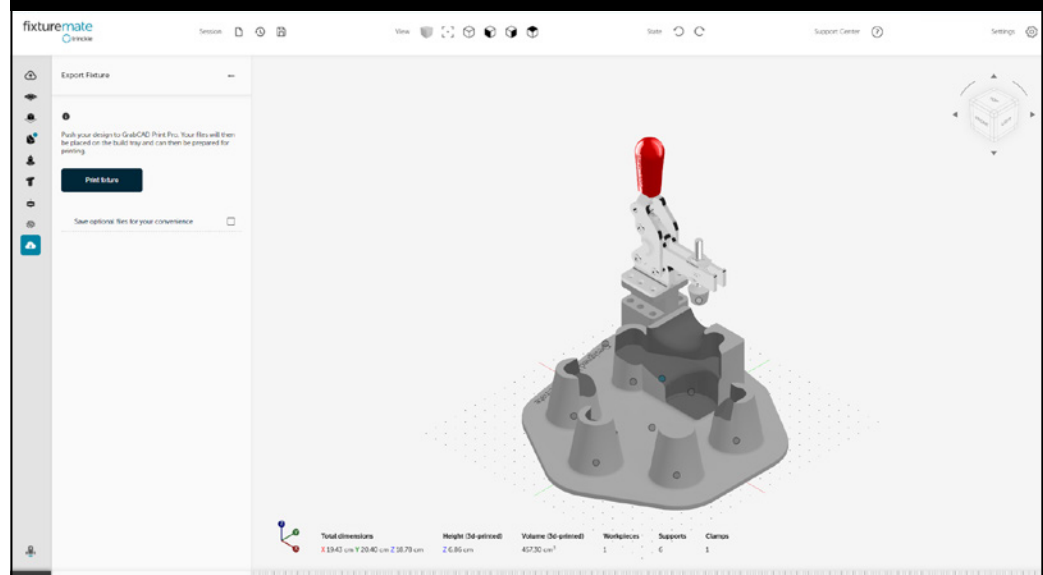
fixturemate
trinckle

Session

View

State

Support Center

Settings

Export Fixture

Push your design to GrabCAD Print Pro. Your files will then be placed on the build tray and can then be prepared for printing.

Print fixture

Save optional files for your convenience

Total dimensions
X 19.43 cm Y 20.40 cm Z 18.78 cm

Height (3d-printed)
Z 6.86 cm

Volume (3d-printed)
457.30 cm³

Workpieces
1

Supports
6

Clamps
1